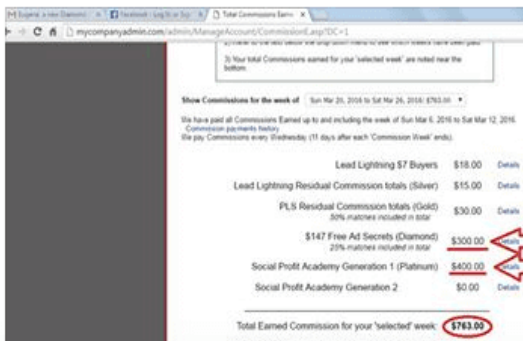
Eugenia: a new Diamond | Facebook - Log In or Sign | Total Commissions Earne ×

mycompanyadmin.com/admin/ManageAccount/CommissionList.asp?DC=1

2) Hover to the date below the drop down menu to see which weeks have been paid.

3) Your total Commissions earned for your 'selected week' are noted near the bottom.

Show Commissions for the week of Sun Mar 20, 2016 to Sat Mar 26, 2016: $763.00

We have paid all Commissions Earned up to and including the week of Sun Mar 6, 2016 to Sat Mar 12, 2016. Commission payments history
We pay Commissions every Wednesday (11 days after each 'Commission Week' ends).

| | | |
|---|---|---|
| Lead Lightning $7 Buyers | $18.00 | Details |
| Lead Lightning Residual Commission totals (Silver) | $15.00 | Details |
| PLS Residual Commission totals (Gold) 50% matches included in total | $30.00 | Details |
| $147 Free Ad Secrets (Diamond) 25% matches included in total | $300.00 | Details |
| Social Profit Academy Generation 1 (Platinum) | $400.00 | Details |
| Social Profit Academy Generation 2 | $0.00 | Details |

Total Earned Commission for your 'selected' week: $763.00